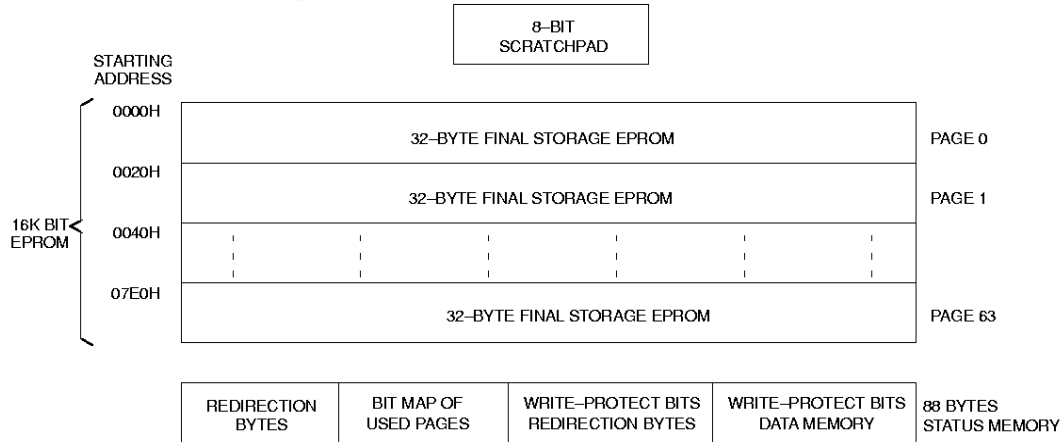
8–BIT SCRATCHPAD

STARTING ADDRESS

16K BIT EPROM

0000H
32–BYTE FINAL STORAGE EPROM
PAGE 0

0020H
32–BYTE FINAL STORAGE EPROM
PAGE 1

0040H

07E0H
32–BYTE FINAL STORAGE EPROM
PAGE 63

| REDIRECTION BYTES | BIT MAP OF USED PAGES | WRITE–PROTECT BITS REDIRECTION BYTES | WRITE–PROTECT BITS DATA MEMORY |
|---|---|---|---|

88 BYTES STATUS MEMORY